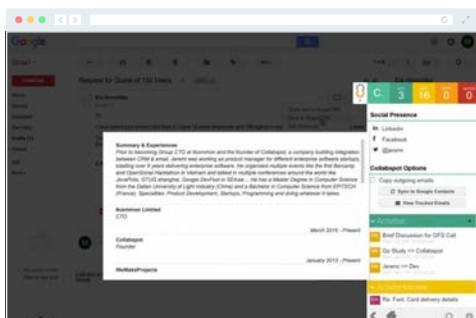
Google

Gmail

Request for Quote of 150 liners

Summary & Experiences

Prior to becoming Group CTO at Ecommon and the founder of Collabspot, a company building integration between CRM & email, Jeremi was working as product manager for different enterprise software startups, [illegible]

Ecommon Limited
CTO

March 2013 - Present

Collabspot
Founder

January 2013 - Present

WeMakeProjects

C 3 16 0

Social Presence

LinkedIn

Facebook

@jeremi

Collabspot Options

Copy outgoing emails

Sync to Google Contacts

View Tracked Emails

Activities

Brief Discussion for GFS Call

Go Study <> Collabspot

Jeremi <> Dev

Active Moments

Re: Fwd: Card delivery details